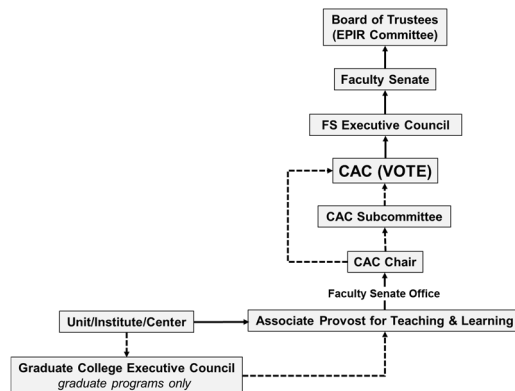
Board of Trustees
(EPIR Committee)

Faculty Senate

FS Executive Council

CAC (VOTE)

CAC Subcommittee

CAC Chair

Faculty Senate Office

Unit/Institute/Center

Associate Provost for Teaching & Learning

Graduate College Executive Council
graduate programs only